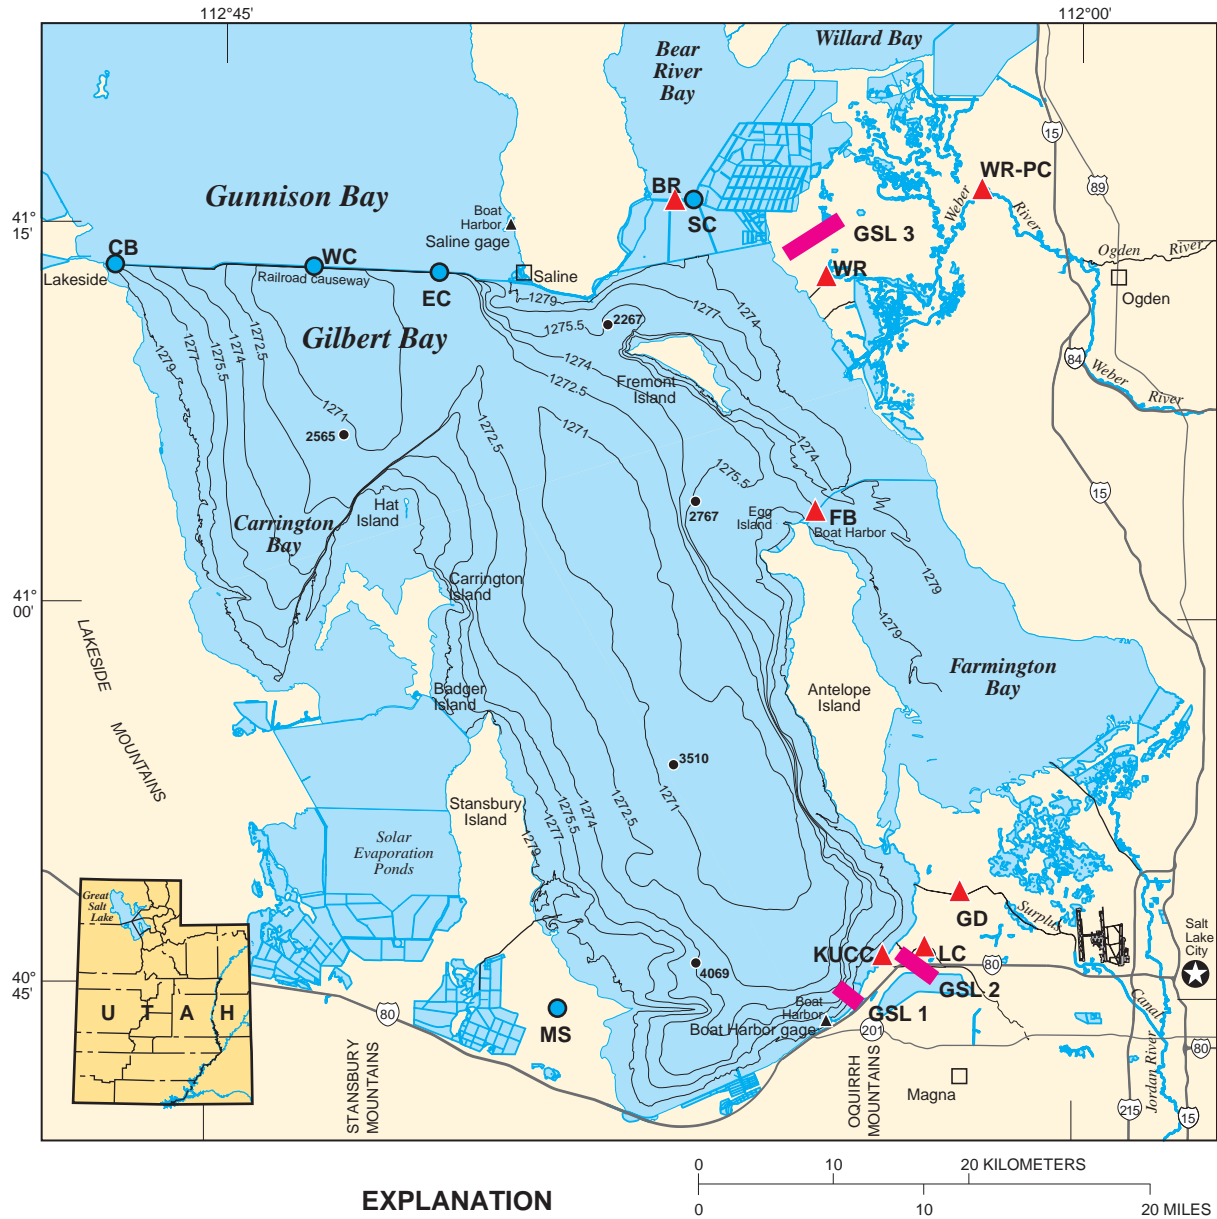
112°45'

112°00'

41° 15'

41° 00'

40° 45'

Bear River Bay

Willard Bay

Gunnison Bay

BR

SC

WR-PC

Weber River

GSL 3

WR

Boat Harbor

Saline gage

CB

WC

EC

Saline

Lakeside

Railroad causeway

Ogden River

Ogden

15

89

84

Weber River

Gilbert Bay

1279

1277

1275.5

1274

1272.5

1271

2565

2267

1275.5

1277

1274

1274

1272.5

Fremont Island

1271

1272.5

1275.5

1274

2767

Egg Island

FB

Boat Harbor

1279

1279

Carrington Bay

Hat Island

Carrington Island

LAKESIDE MOUNTAINS

Farmington Bay

Antelope Island

Badger Island

3510

1271

1272.5

1274

1275.5

1277

1279

Stansbury Island

Solar Evaporation Ponds

GD

Surplus

Salt Lake City

KUCC

LC

GSL 2

GSL 1

80

Boat Harbor

Boat Harbor gage

201

4069

MS

80

Great Salt Lake

U T A H

STANSBURY MOUNTAINS

OQUIRRH MOUNTAINS

Magna

Jordan River

Canal

215

15

80

0 10 20 KILOMETERS

0 10 20 MILES

EXPLANATION